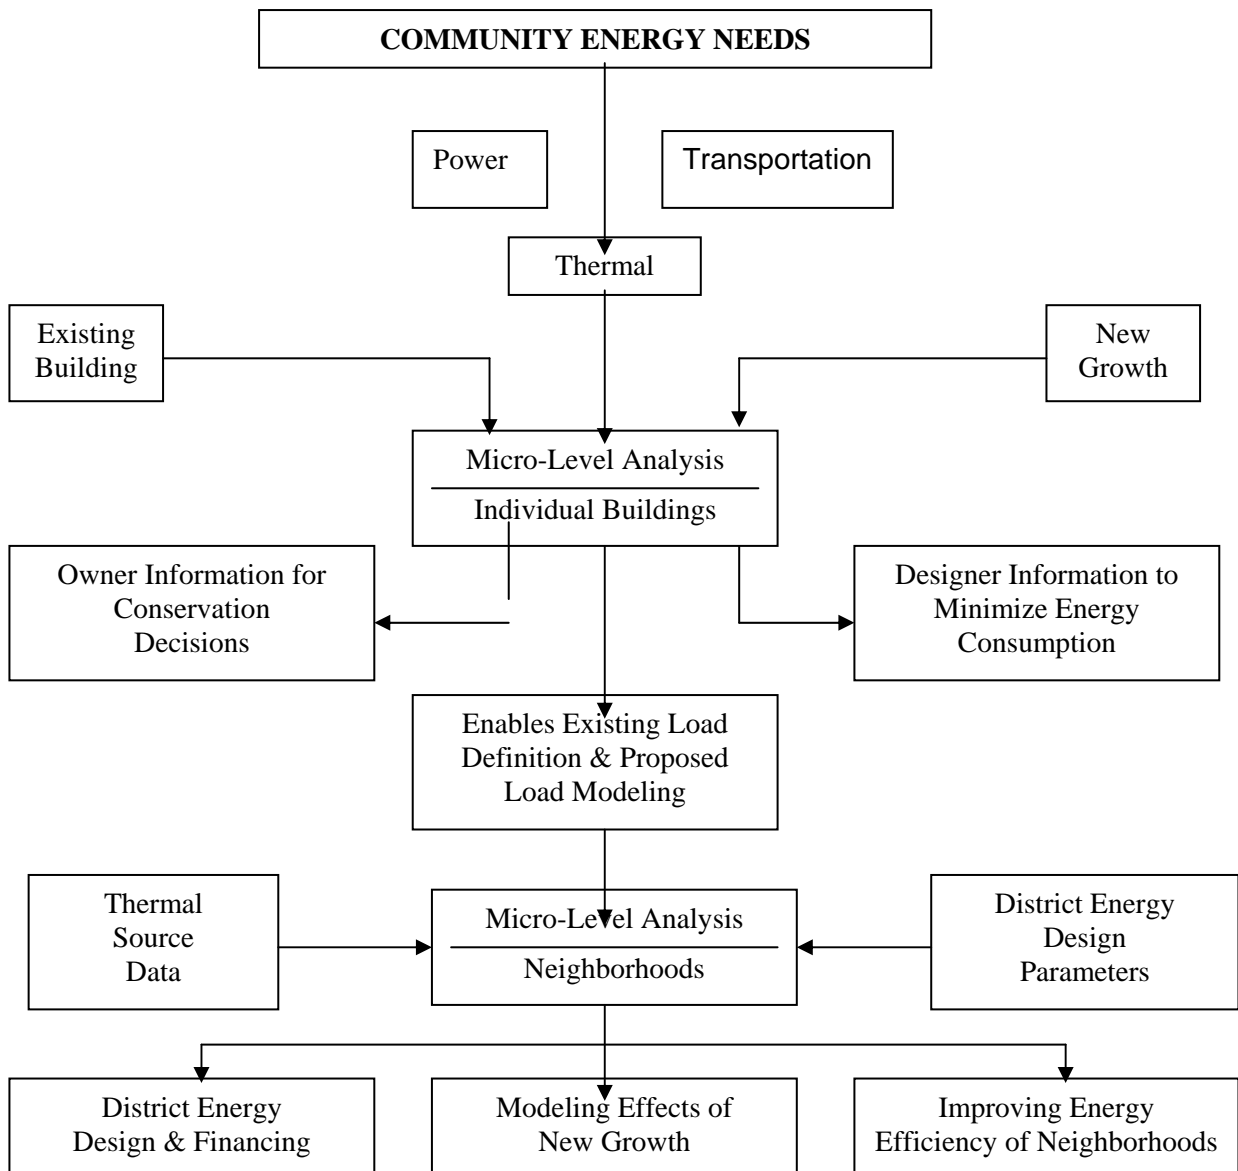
COMMUNITY ENERGY NEEDS

Power

Transportation

Thermal

Existing Building

New Growth

Micro-Level Analysis

Individual Buildings

Owner Information for Conservation Decisions

Designer Information to Minimize Energy Consumption

Enables Existing Load Definition & Proposed Load Modeling

Thermal Source Data

Micro-Level Analysis

Neighborhoods

District Energy Design Parameters

District Energy Design & Financing

Modeling Effects of New Growth

Improving Energy Efficiency of Neighborhoods